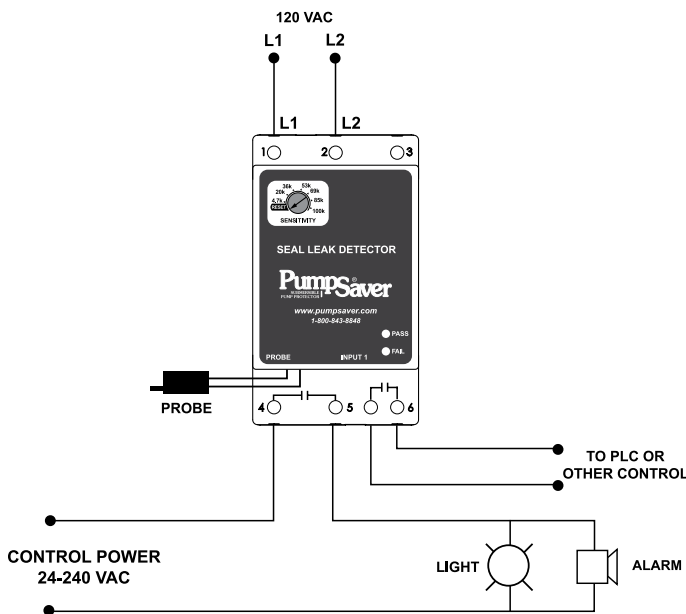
120 VAC
L1 L2
L1 L2
1 2 3
4.7k 20k 36k 53k 69k 85k 100k
RESET
SENSITIVITY
SEAL LEAK DETECTOR
PumpSaver®
SUBMERSIBLE PUMP PROTECTOR
www.pumpsaver.com
1-800-843-8848
PASS
FAIL
PROBE
INPUT 1
PROBE
4 5 6
TO PLC OR
OTHER CONTROL
CONTROL POWER
24-240 VAC
LIGHT
ALARM